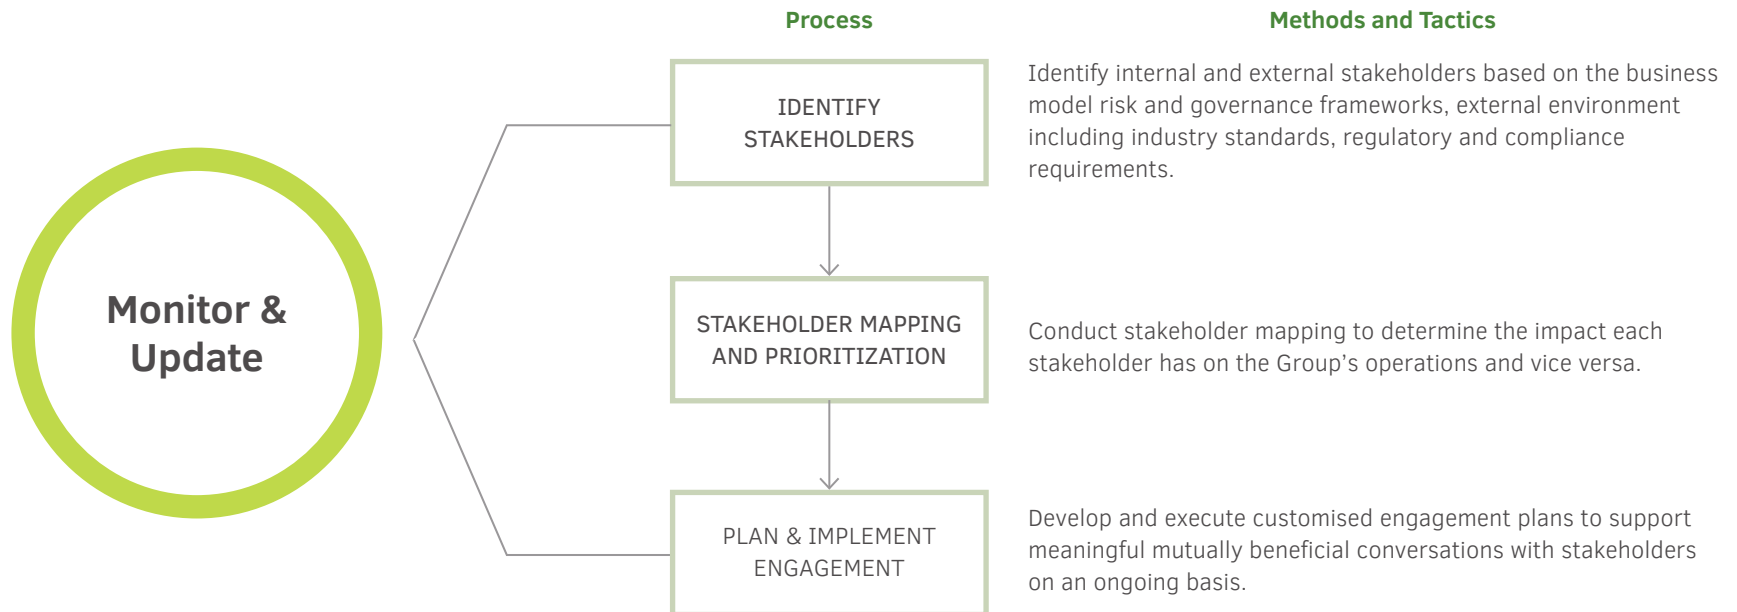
Monitor & Update

Process

Methods and Tactics

IDENTIFY STAKEHOLDERS

Identify internal and external stakeholders based on the business model risk and governance frameworks, external environment including industry standards, regulatory and compliance requirements.

STAKEHOLDER MAPPING AND PRIORITIZATION

Conduct stakeholder mapping to determine the impact each stakeholder has on the Group's operations and vice versa.

PLAN & IMPLEMENT ENGAGEMENT

Develop and execute customised engagement plans to support meaningful mutually beneficial conversations with stakeholders on an ongoing basis.